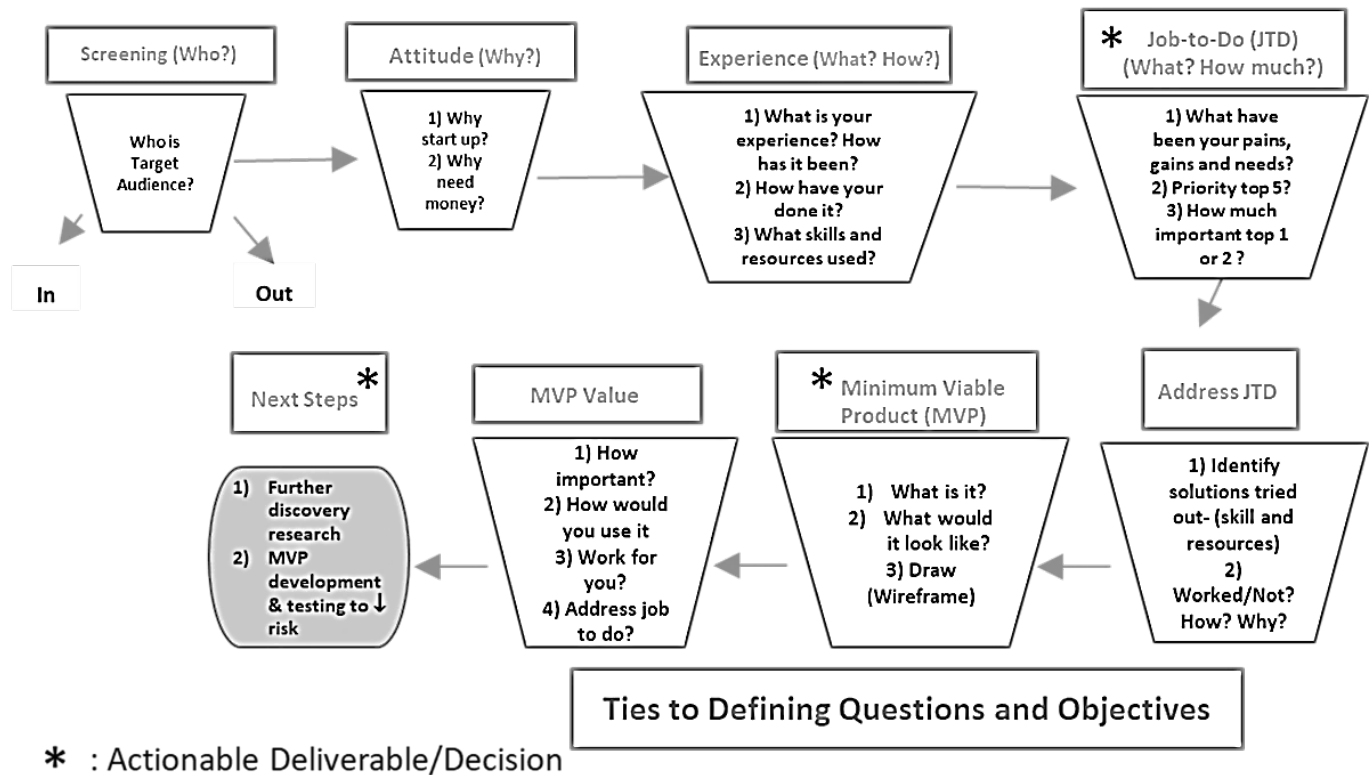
Screening (Who?)

Who is Target Audience?

In

Out

Attitude (Why?)

1) Why start up?
2) Why need money?

Experience (What? How?)

1) What is your experience? How has it been?
2) How have your done it?
3) What skills and resources used?

* Job-to-Do (JTD) (What? How much?)

1) What have been your pains, gains and needs?
2) Priority top 5?
3) How much important top 1 or 2 ?

Address JTD

1) Identify solutions tried out- (skill and resources)
2) Worked/Not? How? Why?

* Minimum Viable Product (MVP)

1) What is it?
2) What would it look like?
3) Draw (Wireframe)

MVP Value

1) How important?
2) How would you use it
3) Work for you?
4) Address job to do?

Next Steps *

1) Further discovery research
2) MVP development & testing to ↓ risk

Ties to Defining Questions and Objectives

* : Actionable Deliverable/Decision